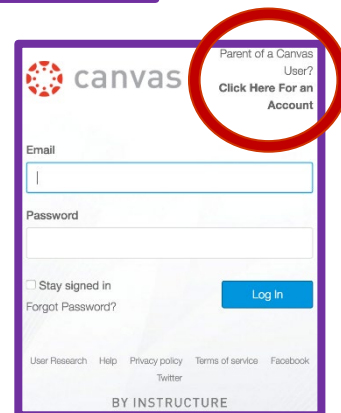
canvas

Parent of a Canvas User? Click Here For an Account

Email

Password

Stay signed in

Forgot Password?

Log In

User Research Help Privacy policy Terms of service Facebook Twitter

BY INSTRUCTURE